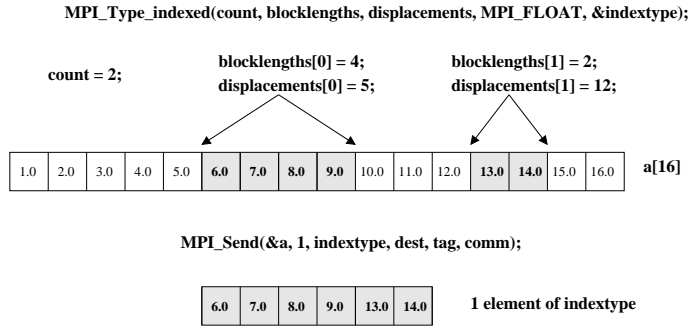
MPI_Type_indexed(count, blocklengths, displacements, MPI_FLOAT, &indextype);

count = 2;

blocklengths[0] = 4;
displacements[0] = 5;

blocklengths[1] = 2;
displacements[1] = 12;

| 1.0 | 2.0 | 3.0 | 4.0 | 5.0 | 6.0 | 7.0 | 8.0 | 9.0 | 10.0 | 11.0 | 12.0 | 13.0 | 14.0 | 15.0 | 16.0 |
|---|---|---|---|---|---|---|---|---|---|---|---|---|---|---|---|

a[16]

MPI_Send(&a, 1, indextype, dest, tag, comm);

| 6.0 | 7.0 | 8.0 | 9.0 | 13.0 | 14.0 |
|---|---|---|---|---|---|

1 element of indextype